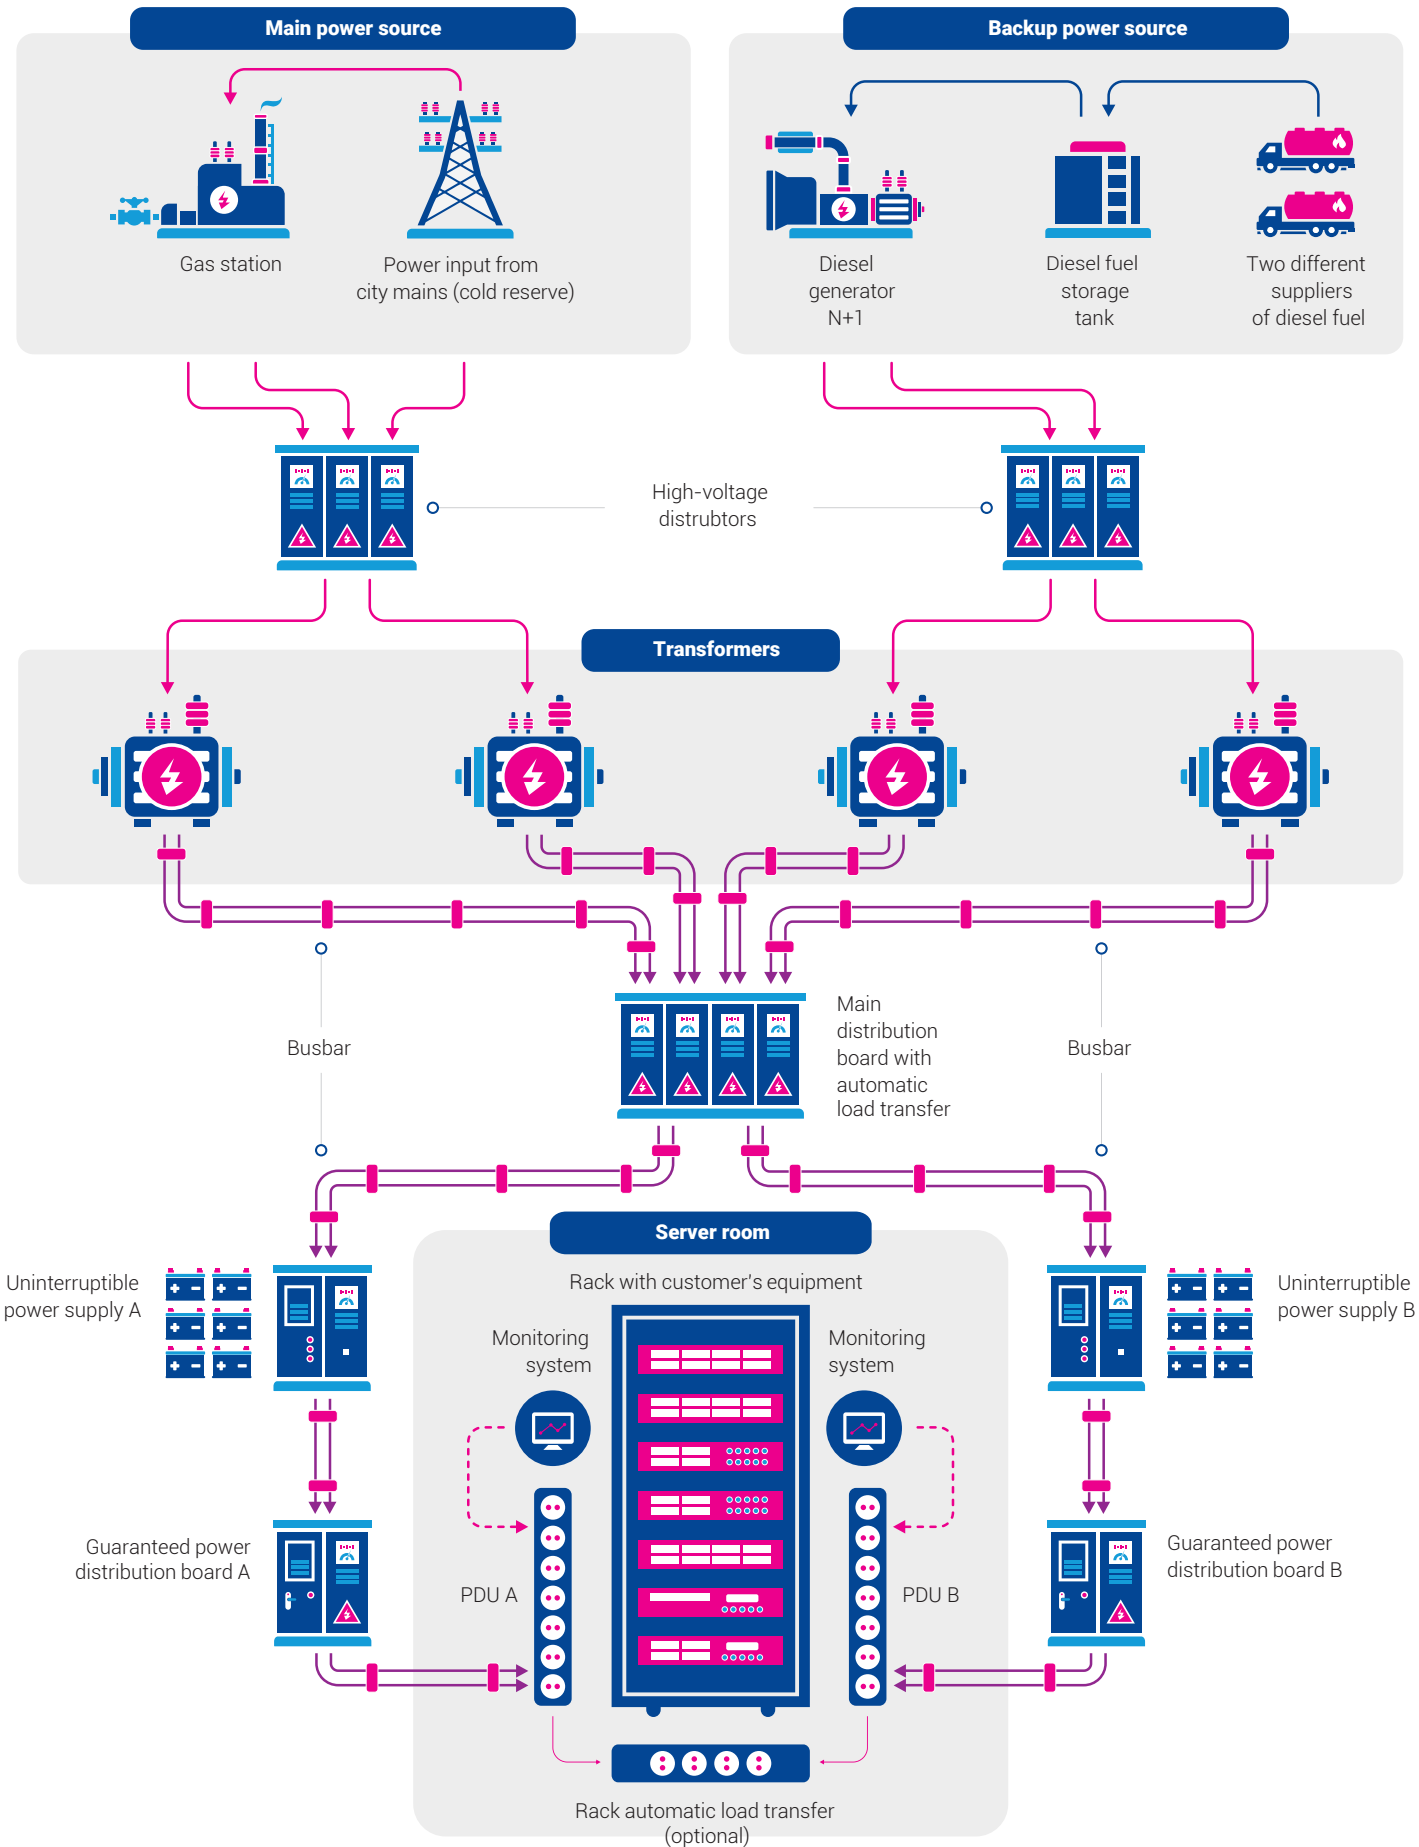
Main power source

Gas station

Power input from city mains (cold reserve)

Backup power source

Diesel generator N+1

Diesel fuel storage tank

Two different suppliers of diesel fuel

High-voltage distrubtors

Transformers

Busbar

Main distribution board with automatic load transfer

Busbar

Uninterruptible power supply A

Server room

Rack with customer's equipment

Uninterruptible power supply B

Monitoring system

Monitoring system

Guaranteed power distribution board A

PDU A

PDU B

Guaranteed power distribution board B

Rack automatic load transfer (optional)